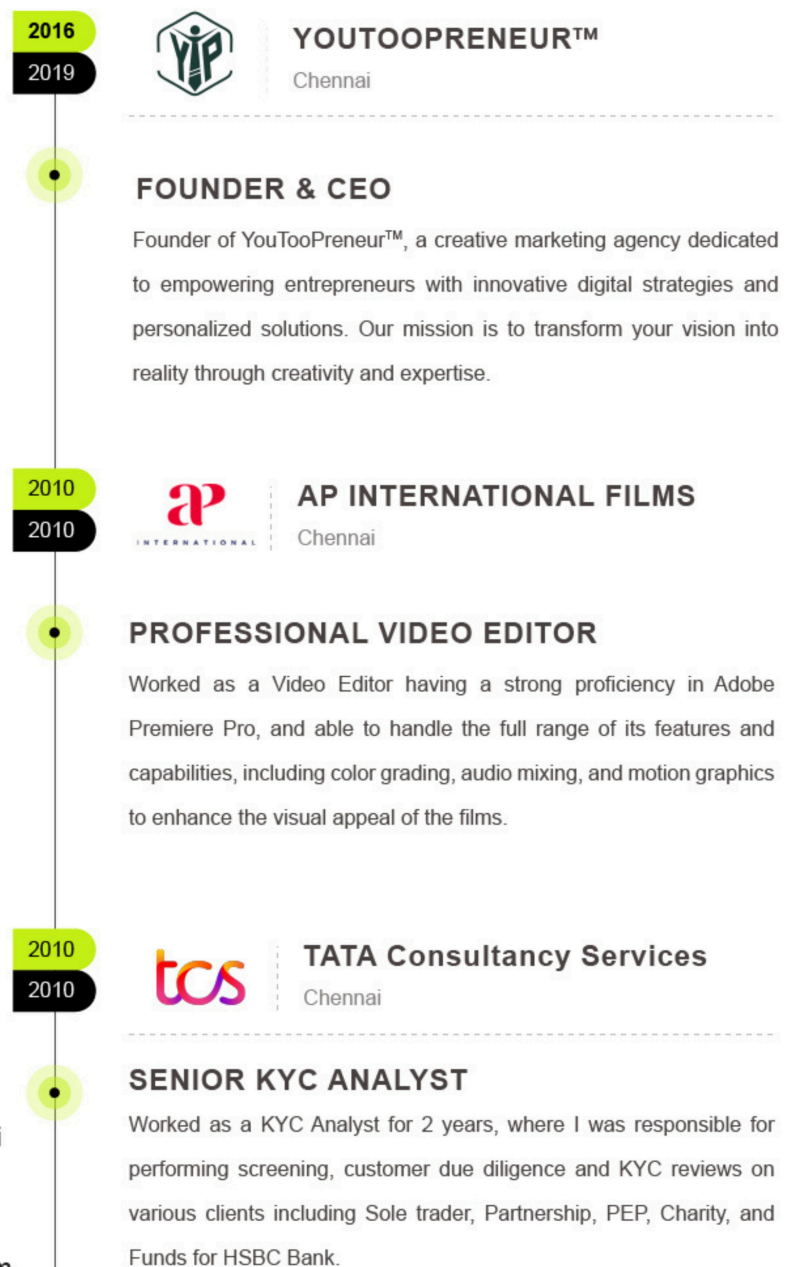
2016
2019

YIP

YOUTOOPRENEUR™
Chennai

FOUNDER & CEO
Founder of YouTooPreneur™, a creative marketing agency dedicated to empowering entrepreneurs with innovative digital strategies and personalized solutions. Our mission is to transform your vision into reality through creativity and expertise.

2010
2010

ap
INTERNATIONAL

AP INTERNATIONAL FILMS
Chennai

PROFESSIONAL VIDEO EDITOR
Worked as a Video Editor having a strong proficiency in Adobe Premiere Pro, and able to handle the full range of its features and capabilities, including color grading, audio mixing, and motion graphics to enhance the visual appeal of the films.

2010
2010

tcs

TATA Consultancy Services
Chennai

SENIOR KYC ANALYST
Worked as a KYC Analyst for 2 years, where I was responsible for performing screening, customer due diligence and KYC reviews on various clients including Sole trader, Partnership, PEP, Charity, and Funds for HSBC Bank.